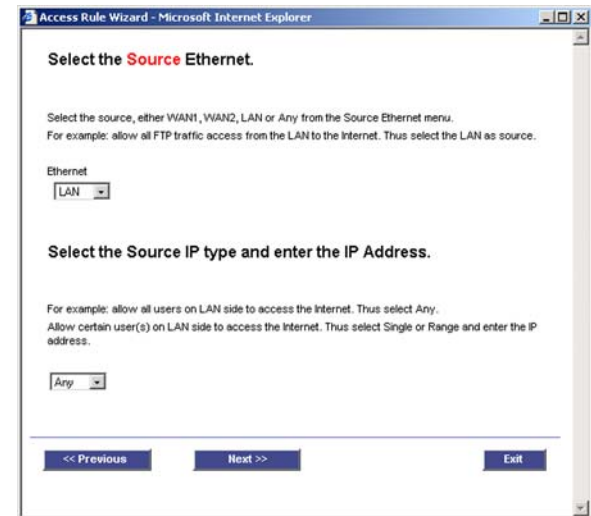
Access Rule Wizard - Microsoft Internet Explorer

Select the Source Ethernet.

Select the source, either WAN1, WAN2, LAN or Any from the Source Ethernet menu.
For example: allow all FTP traffic access from the LAN to the Internet. Thus select the LAN as source.

Ethernet
LAN

Select the Source IP type and enter the IP Address.

For example: allow all users on LAN side to access the Internet. Thus select Any.
Allow certain user(s) on LAN side to access the Internet. Thus select Single or Range and enter the IP address.

Any

<< Previous
Next >>
Exit